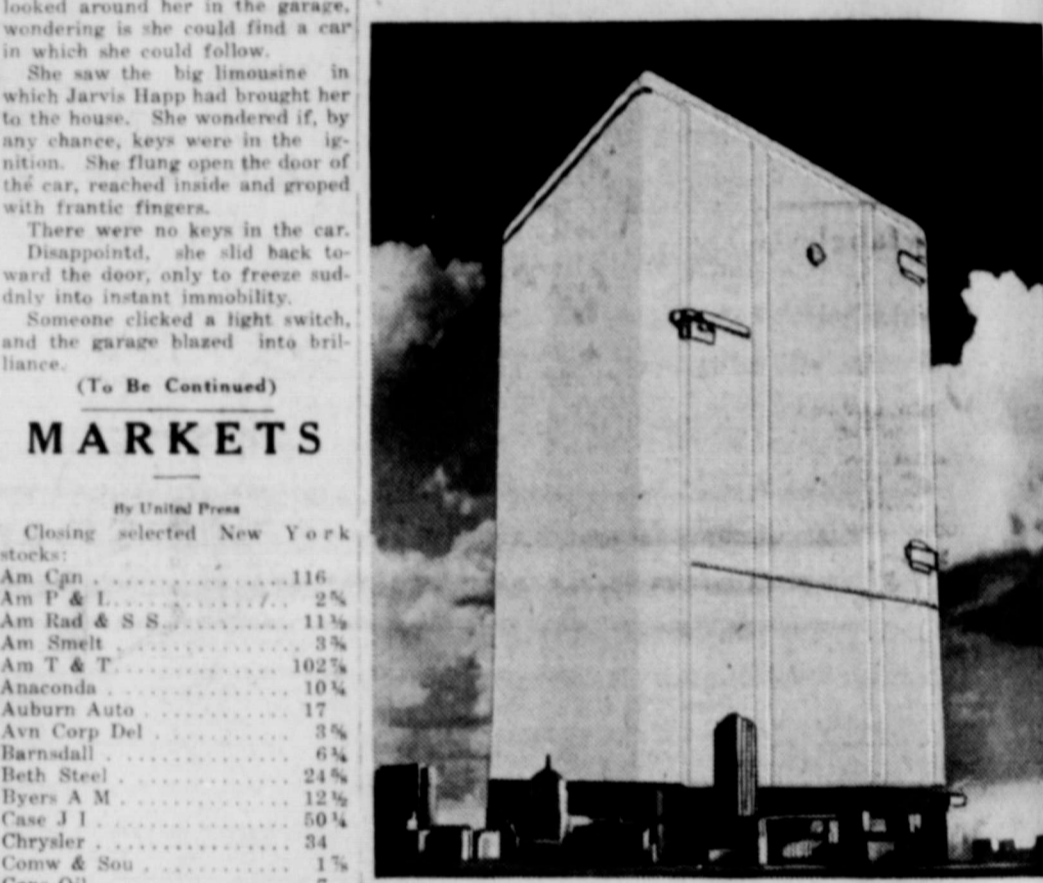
looked around her in the garage, wondering is she could find a car in which she could follow.

She saw the big limousine in which Jarvis Happ had brought her to the house. She wondered if, by any chance, keys were in the ignition. She flung open the door of the car, reached inside and groped with frantic fingers.

There were no keys in the car.

Disappointd, she slid back toward the door, only to freeze suddnly into instant immobility.

Someone clicked a light switch, and the garage blazed into brilliance.

(To Be Continued)

MARKETS

By United Press

Closing selected New York stocks:

| | |
|---|---|
| Am Can | 116 |
| Am P & L | 2⅝ |
| Am Rad & S S | 11⅛ |
| Am Smelt | 3⅜ |
| Am T & T | 102⅞ |
| Anaconda | 10¼ |
| Auburn Auto | 17 |
| Avn Corp Del | 3⅝ |
| Barnsdall | 6¾ |
| Beth Steel | 24⅝ |
| Byers A M | 12½ |
| Case J I | 50¼ |
| Chrysler | 34 |
| Comw & Sou | 1⅞ |

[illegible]